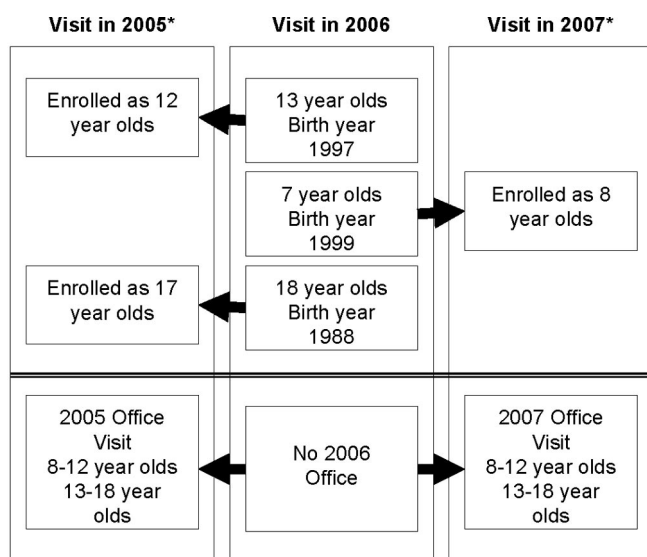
Visit in 2005*

Visit in 2006

Visit in 2007*

Enrolled as 12 year olds

13 year olds Birth year 1997

7 year olds Birth year 1999

Enrolled as 8 year olds

Enrolled as 17 year olds

18 year olds Birth year 1988

2005 Office Visit 8-12 year olds 13-18 year olds

No 2006 Office

2007 Office Visit 8-12 year olds 13-18 year olds